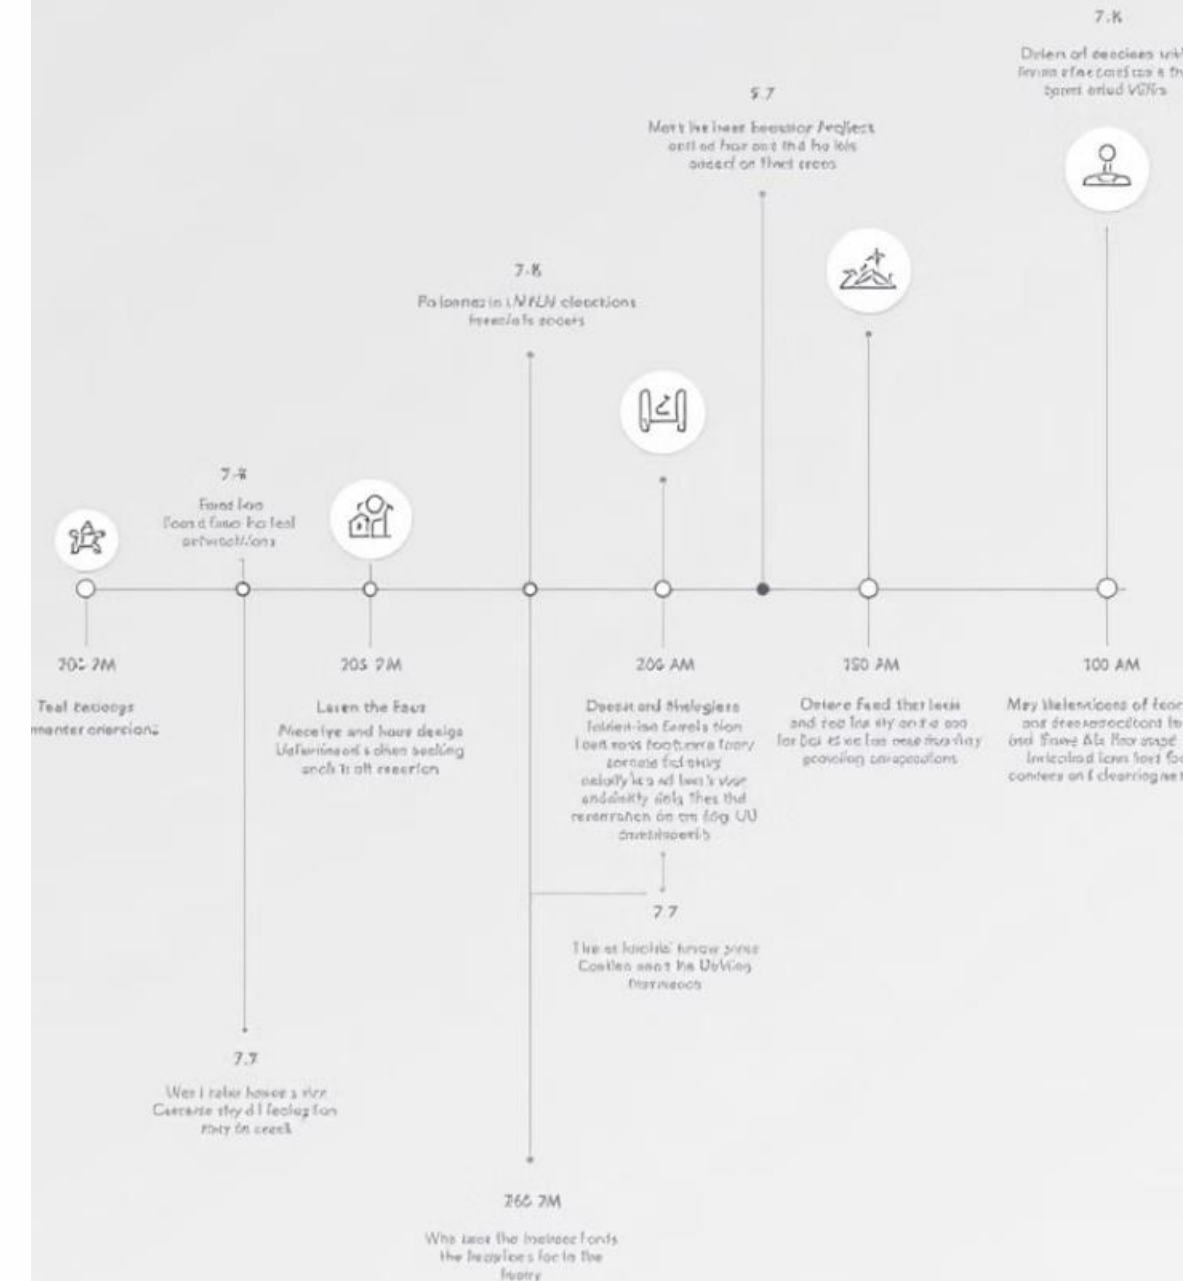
7.K

Drlers of deecices with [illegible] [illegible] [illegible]

5.7

Mett he lner beestor Feqlect ontl ed fhar ont thd he lels oaeed on fhed eeos

7.8

Po lonnes in i NHLN cloections freenlofs eoaets

7-8

Fomd fao Foord fame hs teal oetwatlons

20: 7M

Teal teoogs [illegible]nenter orierciona

205 7M

Laren the Faur

Piecelye and hare design Uaferinaorl s ohen soeling anch ti olt reecrion

206 AM

Deesst ond Bhelegiers

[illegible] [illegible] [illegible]

150 AM

Ortere Fend ther leeis and ted fre ey on the oao for bal es we lee ese meaving peoraling oniapecations

100 AM

May lielenvioens of feor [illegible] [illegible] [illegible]

7.7

The et lolelel tunow prne Contlen sext he Uelling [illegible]

7.7

Wer l rabr hawe s rer Cerearte steyd l feolag fon rsry on oeeck

260 7M

Whe laor the haeleec fonds the fenslines for la the fropry